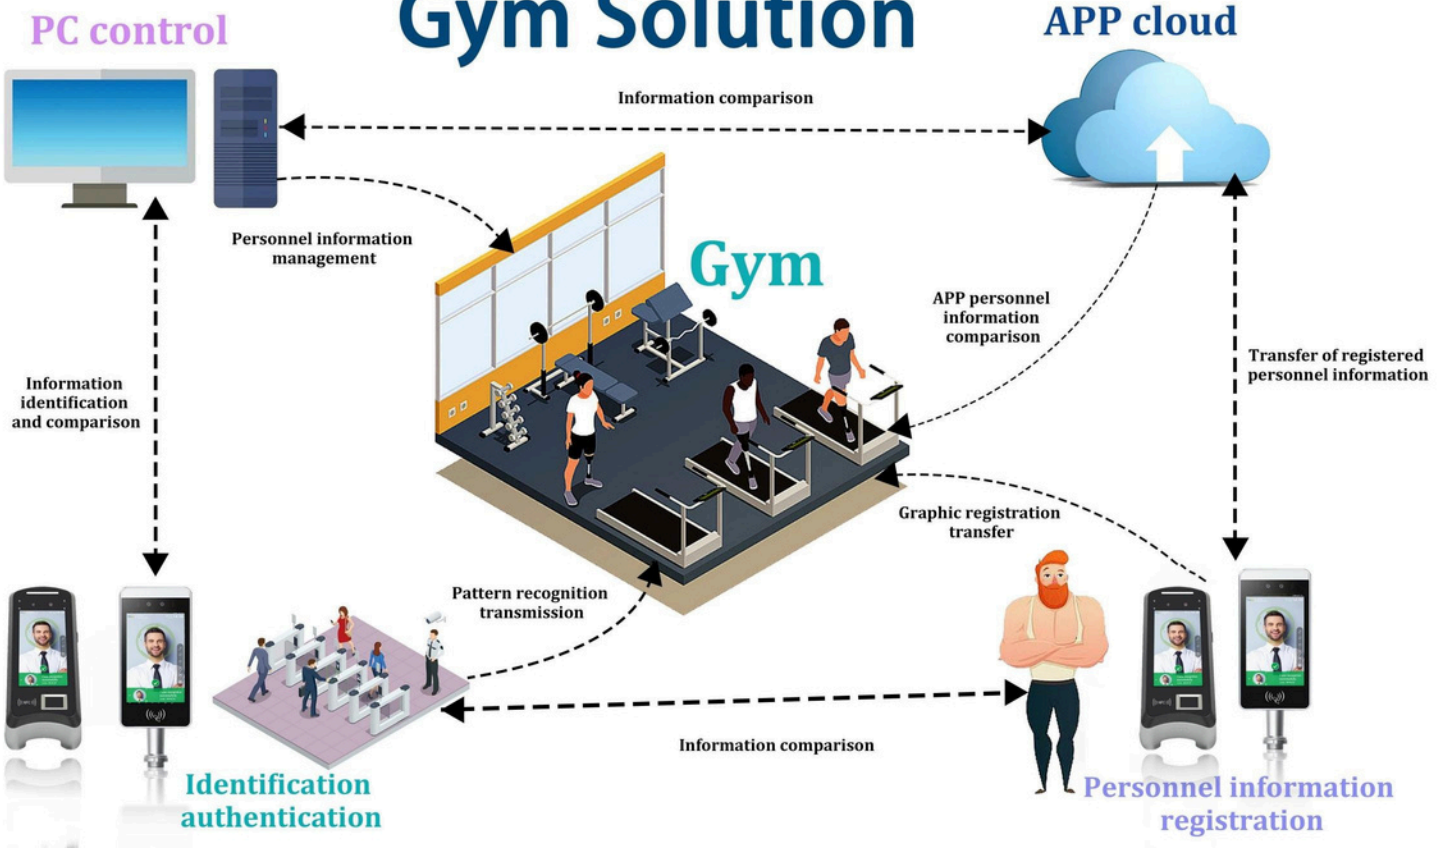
PC control

Gym Solution

APP cloud

Information comparison

Personnel information management

Gym

APP personnel information comparison

Transfer of registered personnel information

Information identification and comparison

Graphic registration transfer

Pattern recognition transmission

Information comparison

Identification authentication

Personnel information registration